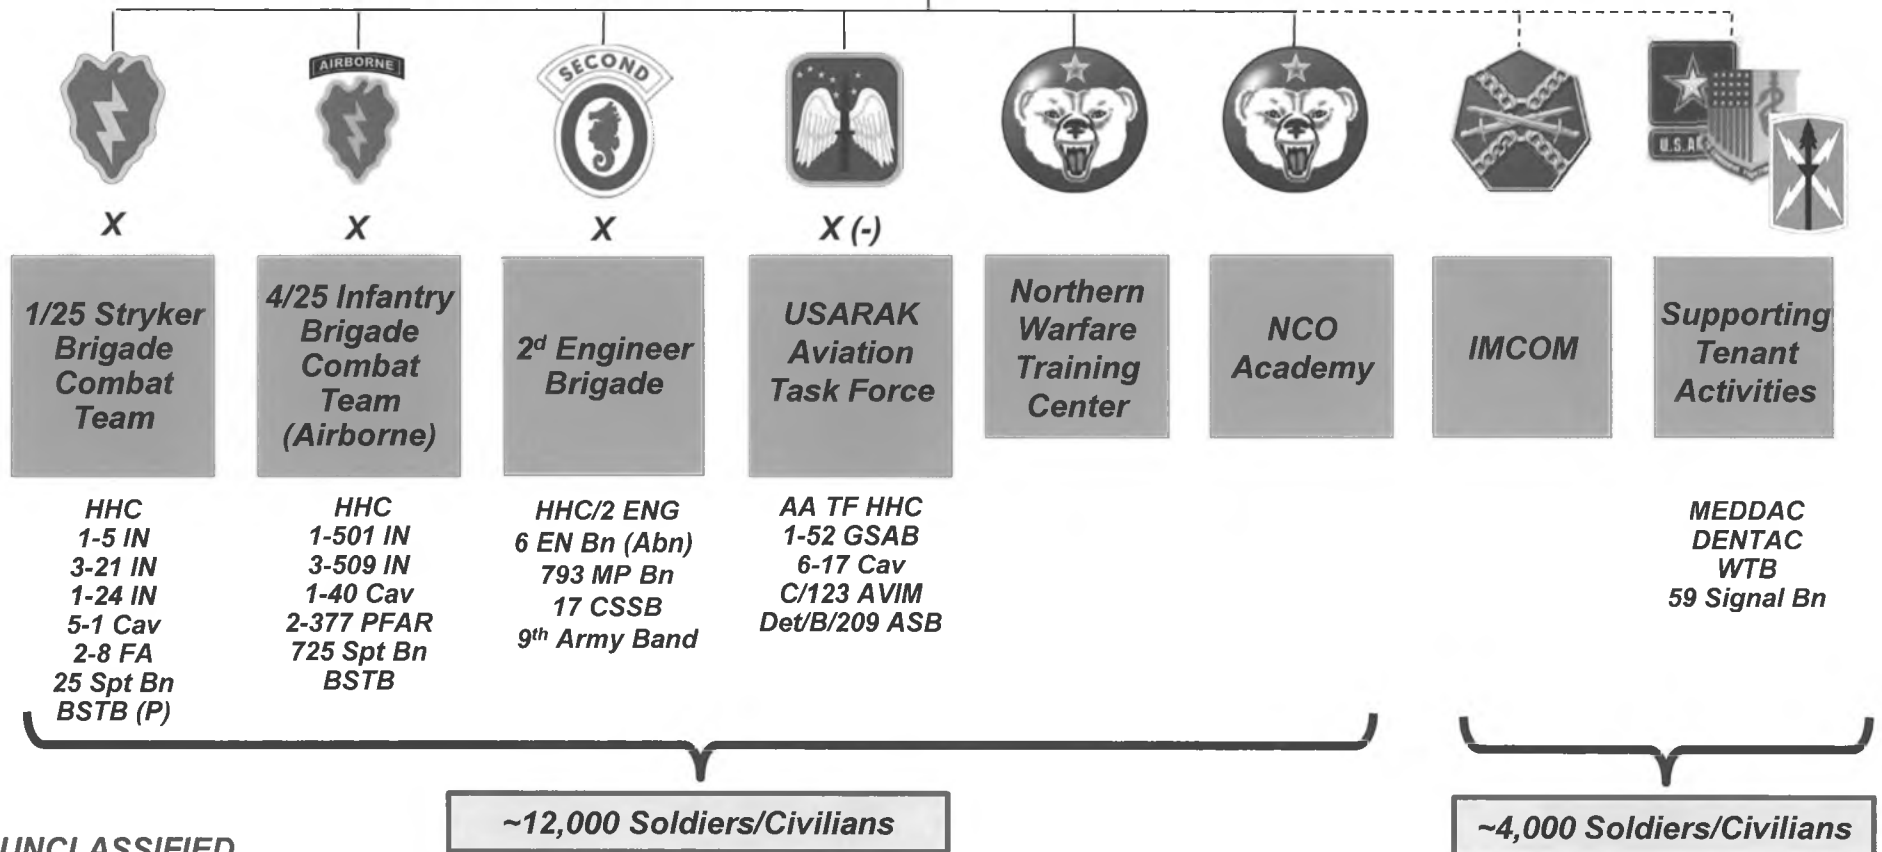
AIRBORNE

SECOND

U.S. A

X

X

X

X (-)

1/25 Stryker Brigade Combat Team

4/25 Infantry Brigade Combat Team (Airborne)

$2^d$ Engineer Brigade

USARAK Aviation Task Force

Northern Warfare Training Center

NCO Academy

IMCOM

Supporting Tenant Activities

HHC
1-5 IN
3-21 IN
1-24 IN
5-1 Cav
2-8 FA
25 Spt Bn
BSTB (P)

HHC
1-501 IN
3-509 IN
1-40 Cav
2-377 PFAR
725 Spt Bn
BSTB

HHC/2 ENG
6 EN Bn (Abn)
793 MP Bn
17 CSSB
$9^{th}$ Army Band

AA TF HHC
1-52 GSAB
6-17 Cav
C/123 AVIM
Det/B/209 ASB

MEDDAC
DENTAC
WTB
59 Signal Bn

~12,000 Soldiers/Civilians

~4,000 Soldiers/Civilians

UNCLASSIFIED